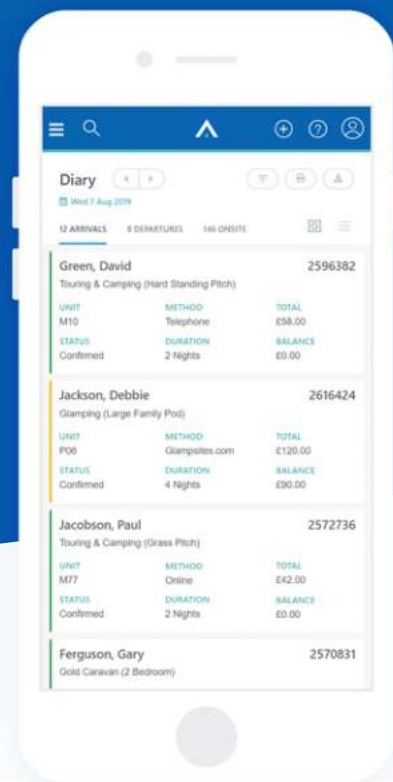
Diary

Wed 7 Aug 2019

12 ARRIVALS 8 DEPARTURES 146 ONSITE

Green, David 2596382
Touring & Camping (Hard Standing Pitch)
UNIT M10
METHOD Telephone
TOTAL £58.00
STATUS Confirmed
DURATION 2 Nights
BALANCE £0.00

Jackson, Debbie 2616424
Glamping (Large Family Pod)
UNIT P06
METHOD Glampsites.com
TOTAL £120.00
STATUS Confirmed
DURATION 4 Nights
BALANCE £90.00

Jacobson, Paul 2572736
Touring & Camping (Grass Pitch)
UNIT M77
METHOD Online
TOTAL £42.00
STATUS Confirmed
DURATION 2 Nights
BALANCE £0.00

Ferguson, Gary 2570831
Gold Caravan (2 Bedroom)